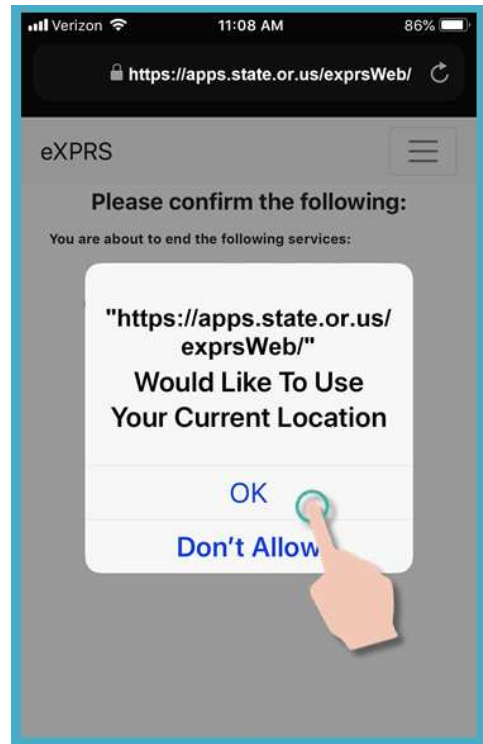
Verizon 11:08 AM 86%

https://apps.state.or.us/exprsWeb/

eXPRS

Please confirm the following:

You are about to end the following services:

"https://apps.state.or.us/exprsWeb/" Would Like To Use Your Current Location

OK

Don't Allow